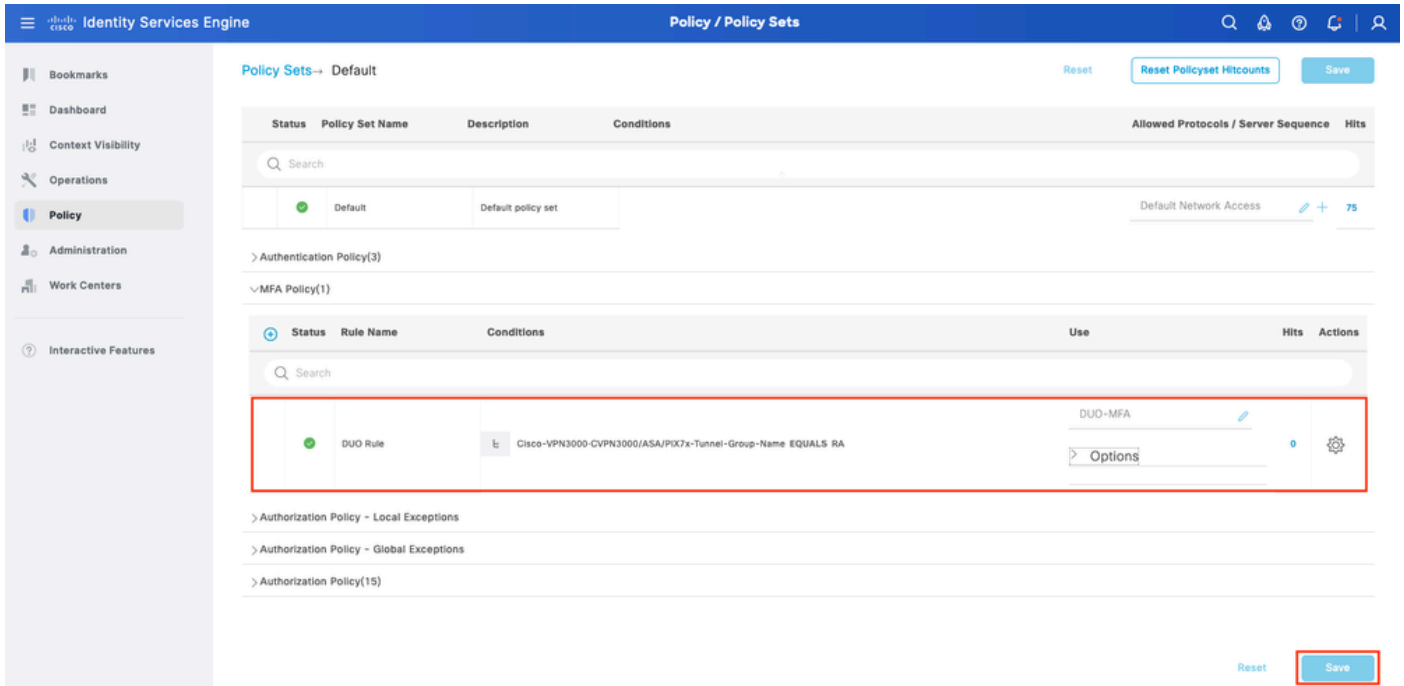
cisco Identity Services Engine

Policy / Policy Sets

Bookmarks
Dashboard
Context Visibility
Operations
Policy
Administration
Work Centers

Interactive Features

Policy Sets→ Default

Reset
Reset Policyset Hitcounts
Save

| Status | Policy Set Name | Description | Conditions | Allowed Protocols / Server Sequence | Hits |
|---|---|---|---|---|---|
| | Default | Default policy set | | Default Network Access | 75 |

Search

> Authentication Policy(3)

∨ MFA Policy(1)

| Status | Rule Name | Conditions | Use | Hits | Actions |
|---|---|---|---|---|---|
| | DUO Rule | Cisco-VPN3000-CVPN3000/ASA/PIX7x-Tunnel-Group-Name EQUALS RA | DUO-MFA > Options | 0 | |

Search

> Authorization Policy - Local Exceptions
> Authorization Policy - Global Exceptions
> Authorization Policy(15)

Reset
Save